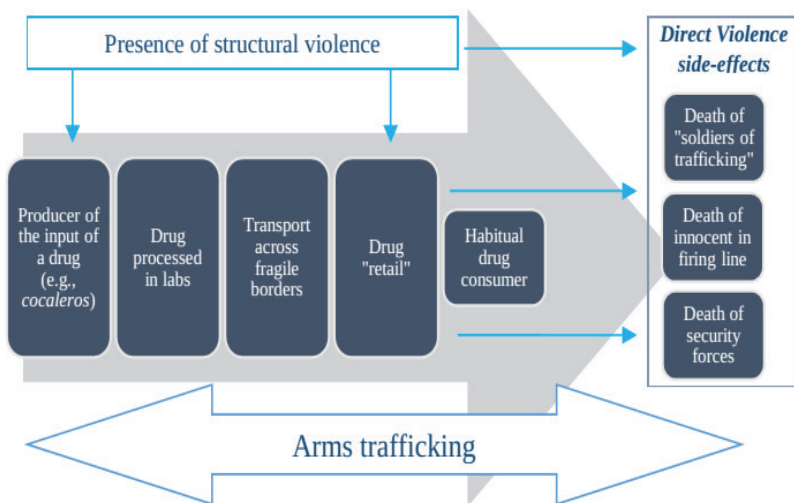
Presence of structural violence

Direct Violence side-effects

Producer of the input of a drug (e.g., *cocaleros*)

Drug processed in labs

Transport across fragile borders

Drug "retail"

Habitual drug consumer

Death of "soldiers of trafficking"

Death of innocent in firing line

Death of security forces

Arms trafficking